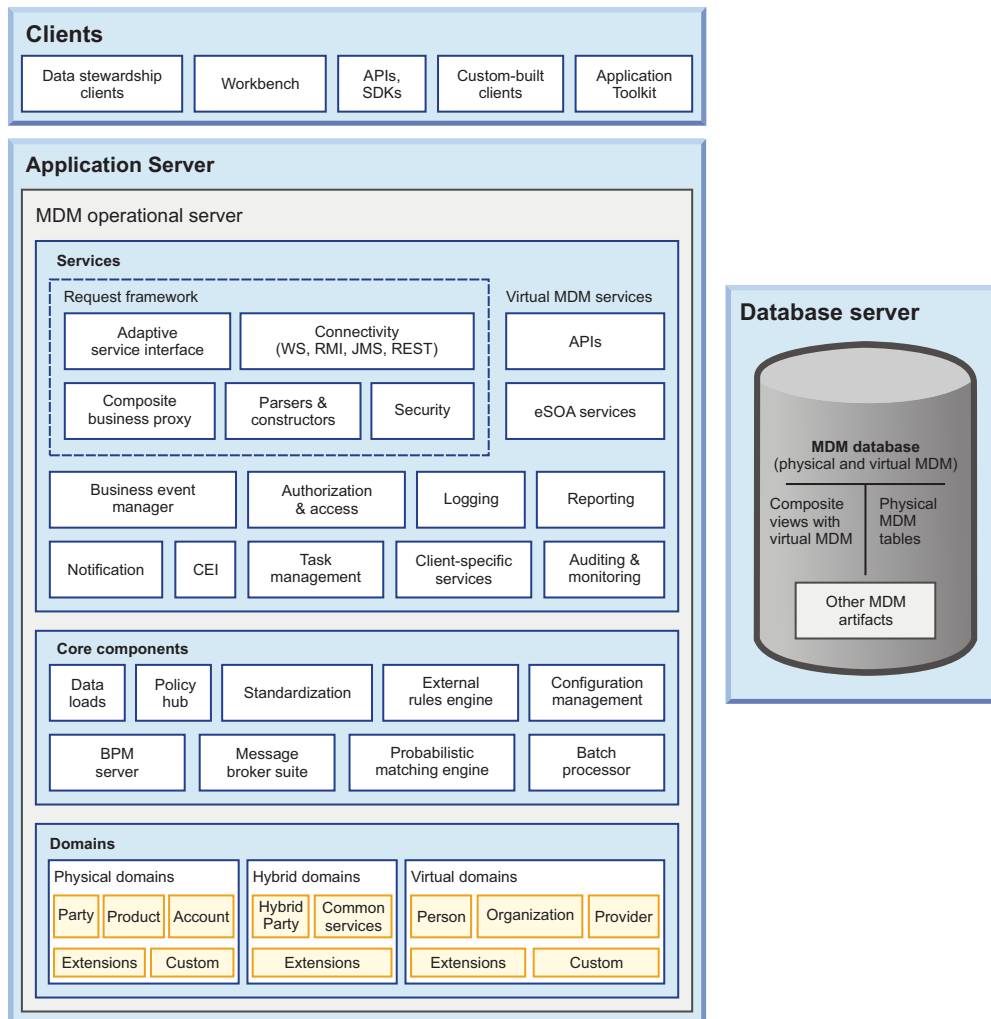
Clients

Data stewardship clients

Workbench

APIs, SDKs

Custom-built clients

Application Toolkit

Application Server

MDM operational server

Services

Request framework

Adaptive service interface

Connectivity (WS, RMI, JMS, REST)

Composite business proxy

Parsers & constructors

Security

Virtual MDM services

APIs

eSOA services

Business event manager

Authorization & access

Logging

Reporting

Notification

CEI

Task management

Client-specific services

Auditing & monitoring

Core components

Data loads

Policy hub

Standardization

External rules engine

Configuration management

BPM server

Message broker suite

Probabilistic matching engine

Batch processor

Domains

Physical domains

Party

Product

Account

Extensions

Custom

Hybrid domains

Hybrid Party

Common services

Extensions

Virtual domains

Person

Organization

Provider

Extensions

Custom

Database server

MDM database (physical and virtual MDM)

Composite views with virtual MDM

Physical MDM tables

Other MDM artifacts